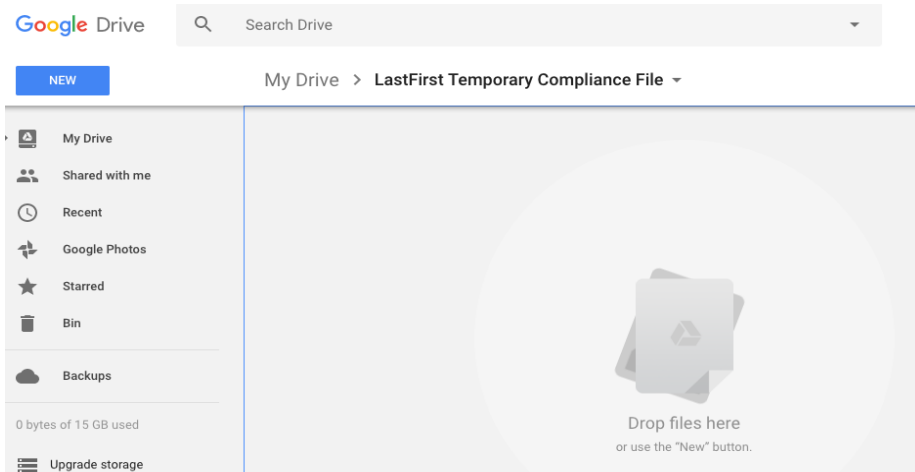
Google Drive

Search Drive

NEW

My Drive > LastFirst Temporary Compliance File

My Drive
Shared with me
Recent
Google Photos
Starred
Bin

Backups

0 bytes of 15 GB used

Upgrade storage

Drop files here
or use the "New" button.